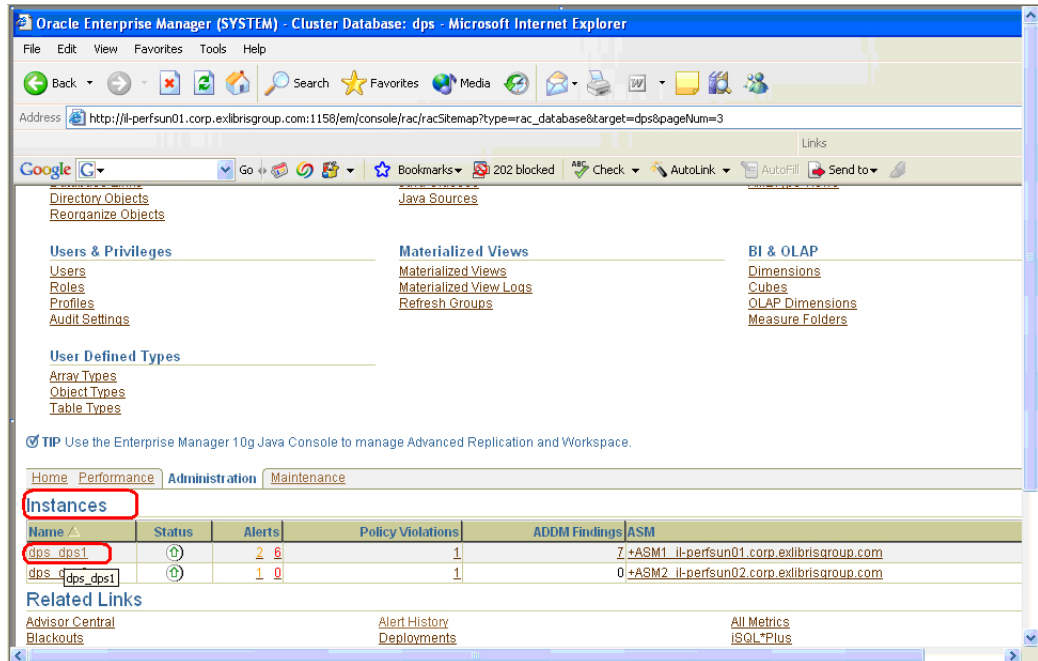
Oracle Enterprise Manager (SYSTEM) - Cluster Database: dps - Microsoft Internet Explorer

File Edit View Favorites Tools Help

Back Search Favorites Media

Address http://il-perfsun01.corp.exlibrisgroup.com:1158/em/console/rac/racSitemap?type=rac_database&target=dps&pageNum=3

Links

Google Go Bookmarks 202 blocked Check AutoLink AutoFill Send to

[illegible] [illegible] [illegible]
Directory Objects
Reorganize Objects

Java Sources

Users & Privileges
Users
Roles
Profiles
Audit Settings

Materialized Views
Materialized Views
Materialized View Logs
Refresh Groups

BI & OLAP
Dimensions
Cubes
OLAP Dimensions
Measure Folders

User Defined Types
Array Types
Object Types
Table Types

TIP Use the Enterprise Manager 10g Java Console to manage Advanced Replication and Workspace.

Home Performance Administration Maintenance

Instances

| Name △ | Status | Alerts | Policy Violations | ADDM Findings | ASM |
|---|---|---|---|---|---|
| dps_dps1 | | 2 6 | 1 | 7 | +ASM1_il-perfsun01.corp.exlibrisgroup.com |
| dps_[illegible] dps_dps1 | | 1 0 | 1 | 0 | +ASM2_il-perfsun02.corp.exlibrisgroup.com |

Related Links
Advisor Central
Blackouts

Alert History
Deployments

All Metrics
iSQL*Plus